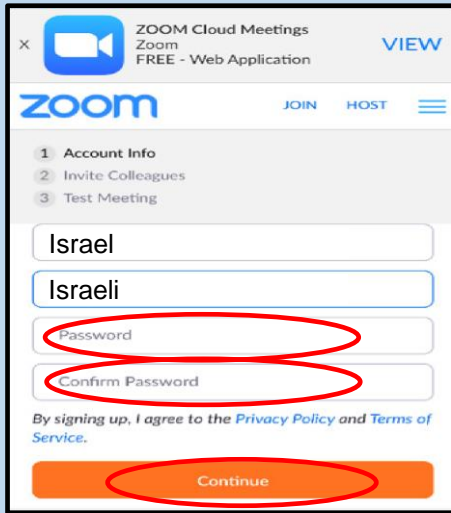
×
ZOOM Cloud Meetings
Zoom
FREE - Web Application
VIEW

zoom
JOIN
HOST

1 Account Info
2 Invite Colleagues
3 Test Meeting

Israel
Israeli
Password
Confirm Password

By signing up, I agree to the Privacy Policy and Terms of Service.

Continue